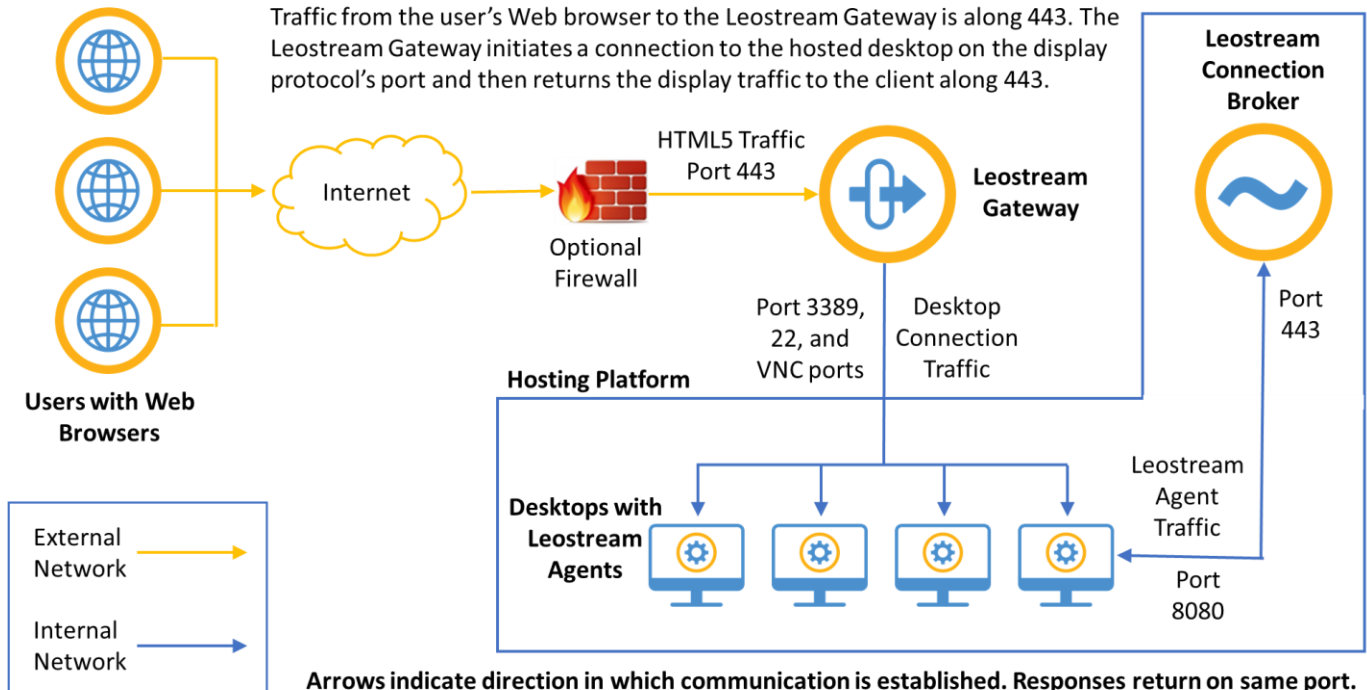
Traffic from the user's Web browser to the Leostream Gateway is along 443. The Leostream Gateway initiates a connection to the hosted desktop on the display protocol's port and then returns the display traffic to the client along 443.

Leostream Connection Broker

Internet

HTML5 Traffic Port 443

Leostream Gateway

Optional Firewall

Port 3389, 22, and VNC ports

Desktop Connection Traffic

Port 443

Hosting Platform

Users with Web Browsers

Leostream Agent Traffic

Desktops with Leostream Agents

Port 8080

External Network

Internal Network

Arrows indicate direction in which communication is established. Responses return on same port.